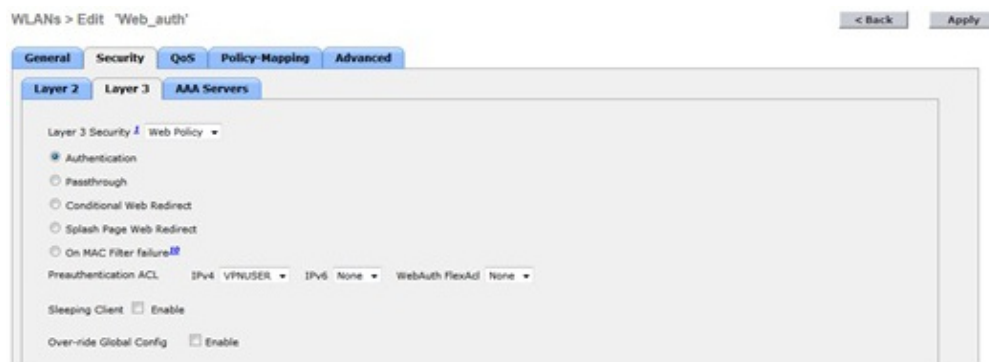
WLANs > Edit 'Web_auth'

< Back Apply

General Security QoS Policy-Mapping Advanced

Layer 2 Layer 3 AAA Servers

Layer 3 Security ¹ Web Policy

Authentication

Passthrough

Conditional Web Redirect

Splash Page Web Redirect

On MAC Filter failure¹⁰

Preauthentication ACL IPv4 VPNUSER IPv6 None WebAuth FlexAcl None

Sleeping Client Enable

Over-ride Global Config Enable